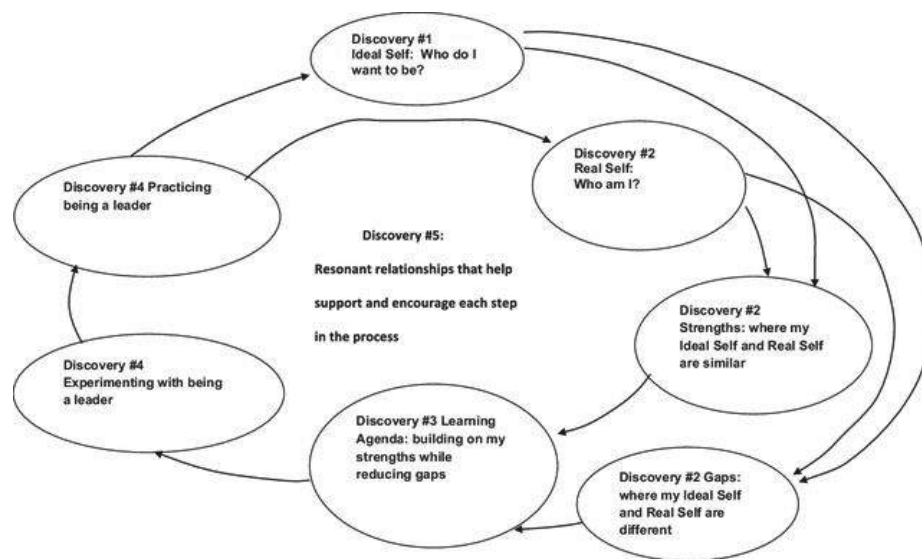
Discovery #1
Ideal Self: Who do I want to be?

Discovery #2
Real Self:
Who am I?

Discovery #2
Strengths: where my Ideal Self and Real Self are similar

Discovery #2 Gaps: where my Ideal Self and Real Self are different

Discovery #3 Learning Agenda: building on my strengths while reducing gaps

Discovery #4
Experimenting with being a leader

Discovery #4 Practicing being a leader

Discovery #5:

Resonant relationships that help support and encourage each step in the process